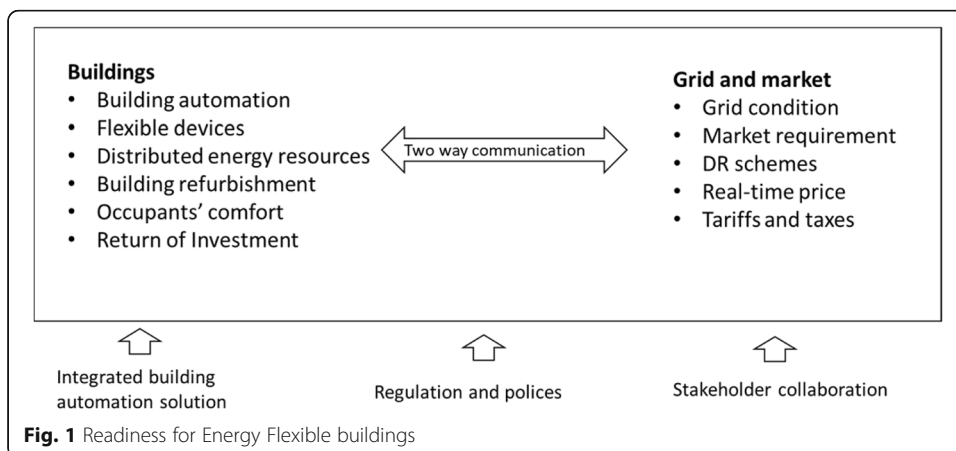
**Buildings**
- Building automation
- Flexible devices
- Distributed energy resources
- Building refurbishment
- Occupants' comfort
- Return of Investment

Two way communication

**Grid and market**
- Grid condition
- Market requirement
- DR schemes
- Real-time price
- Tariffs and taxes

Integrated building automation solution

Regulation and polices

Stakeholder collaboration

**Fig. 1** Readiness for Energy Flexible buildings